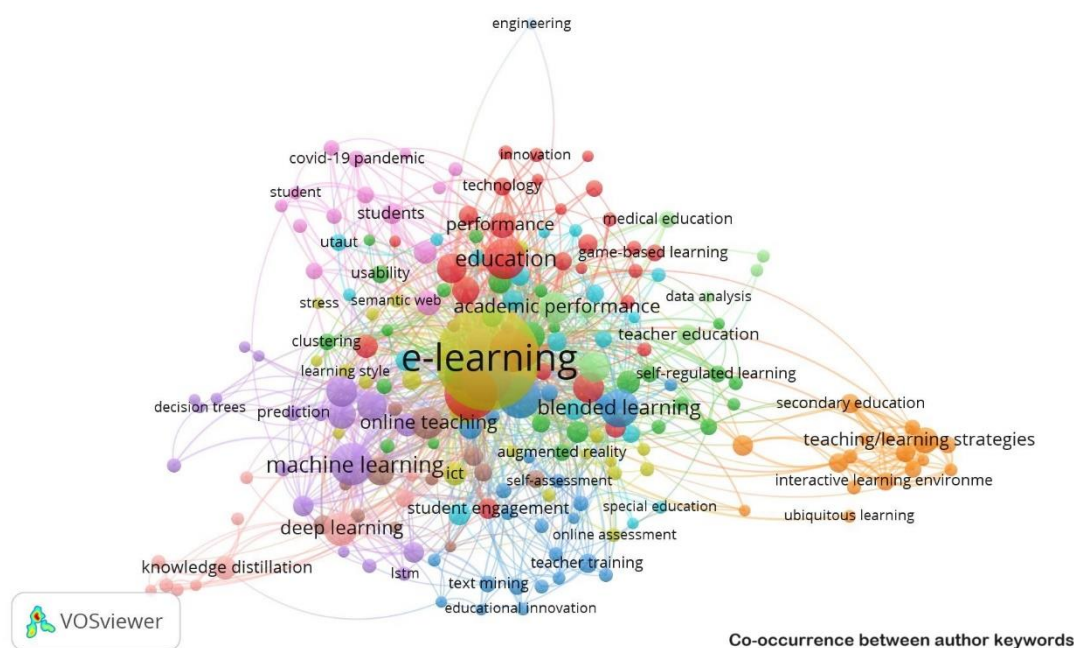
engineering

covid-19 pandemic
innovation
student
technology
students
performance
medical education
utaut
education
game-based learning
usability
stress
semantic web
academic performance
data analysis
clustering
teacher education
e-learning
learning style
self-regulated learning
decision trees
prediction
blended learning
secondary education
online teaching
teaching/learning strategies
machine learning
ict
augmented reality
interactive learning environme
self-assessment
student engagement
special education
ubiquitous learning
deep learning
online assessment
knowledge distillation
teacher training
lstm
text mining
educational innovation

VOSviewer

Co-occurrence between author keywords